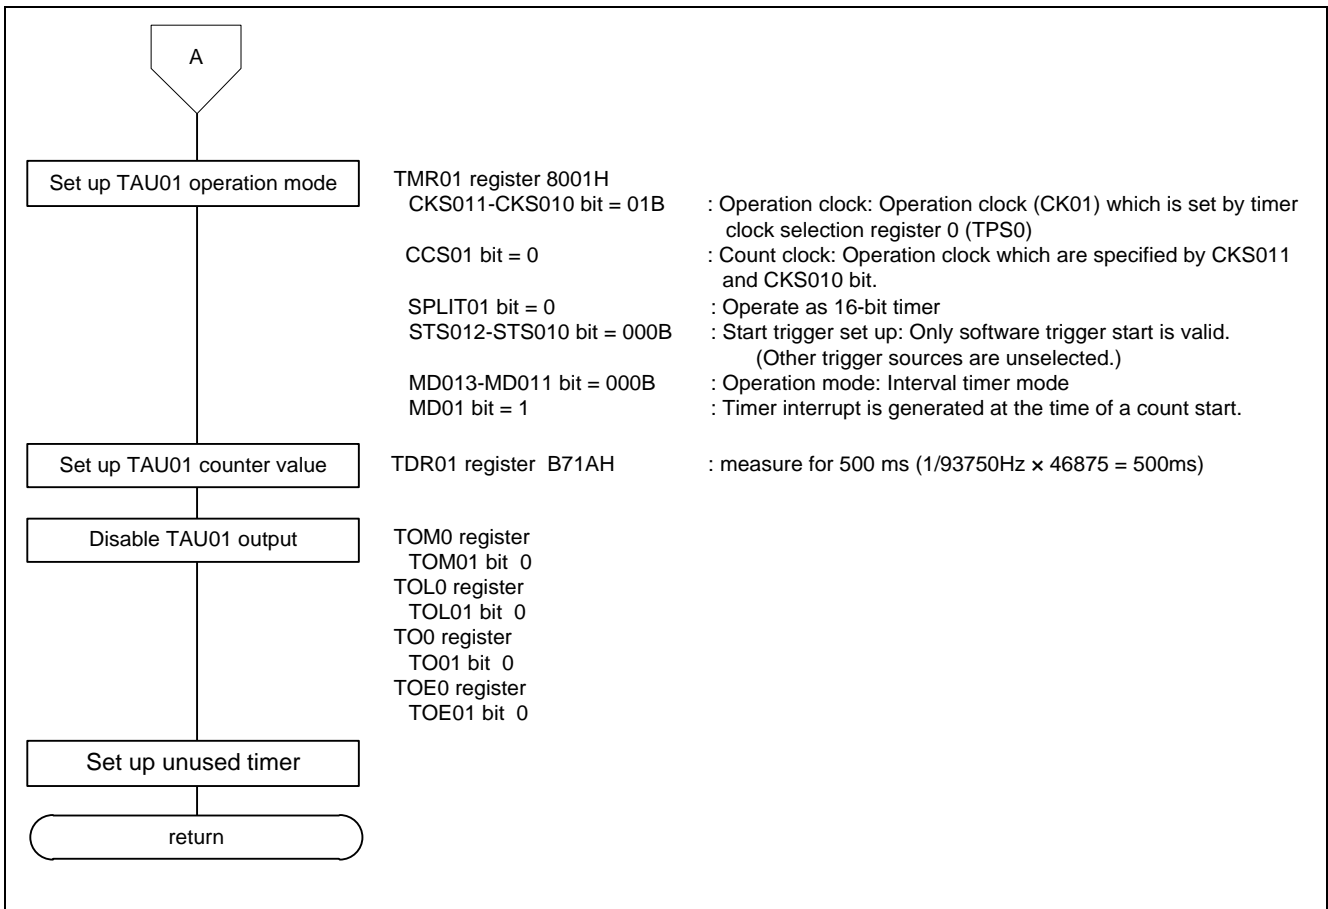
A

Set up TAU01 operation mode

TMR01 register 8001H
CKS011-CKS010 bit = 01B : Operation clock: Operation clock (CK01) which is set by timer clock selection register 0 (TPS0)
CCS01 bit = 0 : Count clock: Operation clock which are specified by CKS011 and CKS010 bit.
SPLIT01 bit = 0 : Operate as 16-bit timer
STS012-STS010 bit = 000B : Start trigger set up: Only software trigger start is valid. (Other trigger sources are unselected.)
MD013-MD011 bit = 000B : Operation mode: Interval timer mode
MD01 bit = 1 : Timer interrupt is generated at the time of a count start.

Set up TAU01 counter value

TDR01 register B71AH : measure for 500 ms (1/93750Hz × 46875 = 500ms)

Disable TAU01 output

TOM0 register
TOM01 bit 0
TOL0 register
TOL01 bit 0
TO0 register
TO01 bit 0
TOE0 register
TOE01 bit 0

Set up unused timer

return